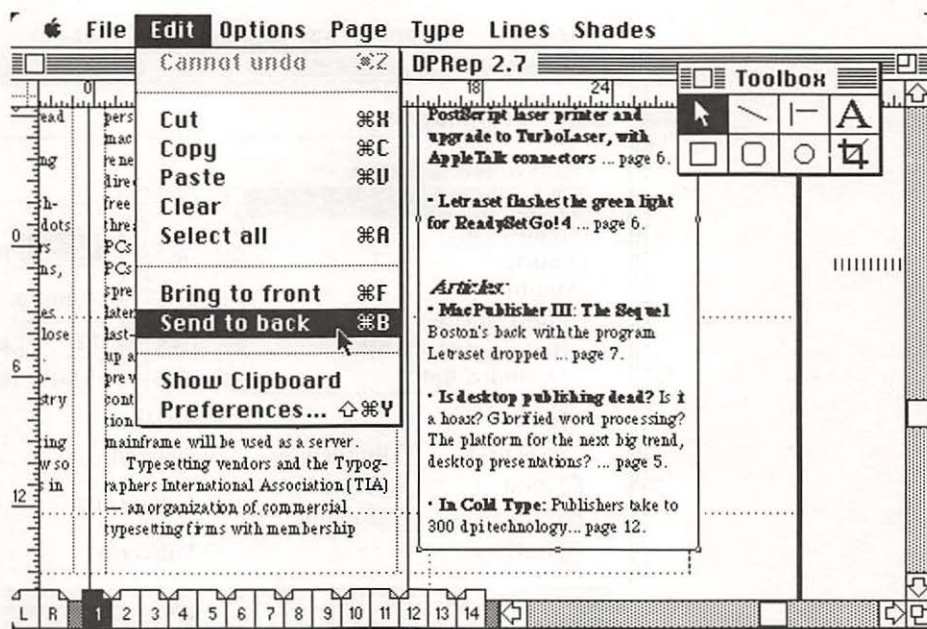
File Edit Options Page Type Lines Shades

Cannot undo ⌘Z
Cut ⌘X
Copy ⌘C
Paste ⌘V
Clear
Select all ⌘A
Bring to front ⌘F
Send to back ⌘B
Show Clipboard
Preferences... ⇧⌘Y

DPRep 2.7

Toolbox

0 18 24

PostScript laser printer and upgrade to TurboLaser, with AppleTalk connectors ... page 6.

• Letraset flashes the green light for ReadySetGo! 4 ... page 6.

Articles:
• MacPublisher III: The Sequel Boston's back with the program Letraset dropped ... page 7.

• Is desktop publishing dead? Is it a hoax? Glorified word processing? The platform for the next big trend, desktop presentations? ... page 5.

• In Cold Type: Publishers take to 300 dpi technology... page 12.

ead
ng
h-
dots
rs
ns,
es
lose
p-
try
ing
w so
s in

pers
mac
rene
dire
free
thre
PCs
PCs
spre
later
last-
up a
prev
cont
tion
mainframe will be used as a server.
Typesetting vendors and the Typographers International Association (TIA) — an organization of commercial typesetting firms with membership

0
6
12

L R 1 2 3 4 5 6 7 8 9 10 11 12 13 14